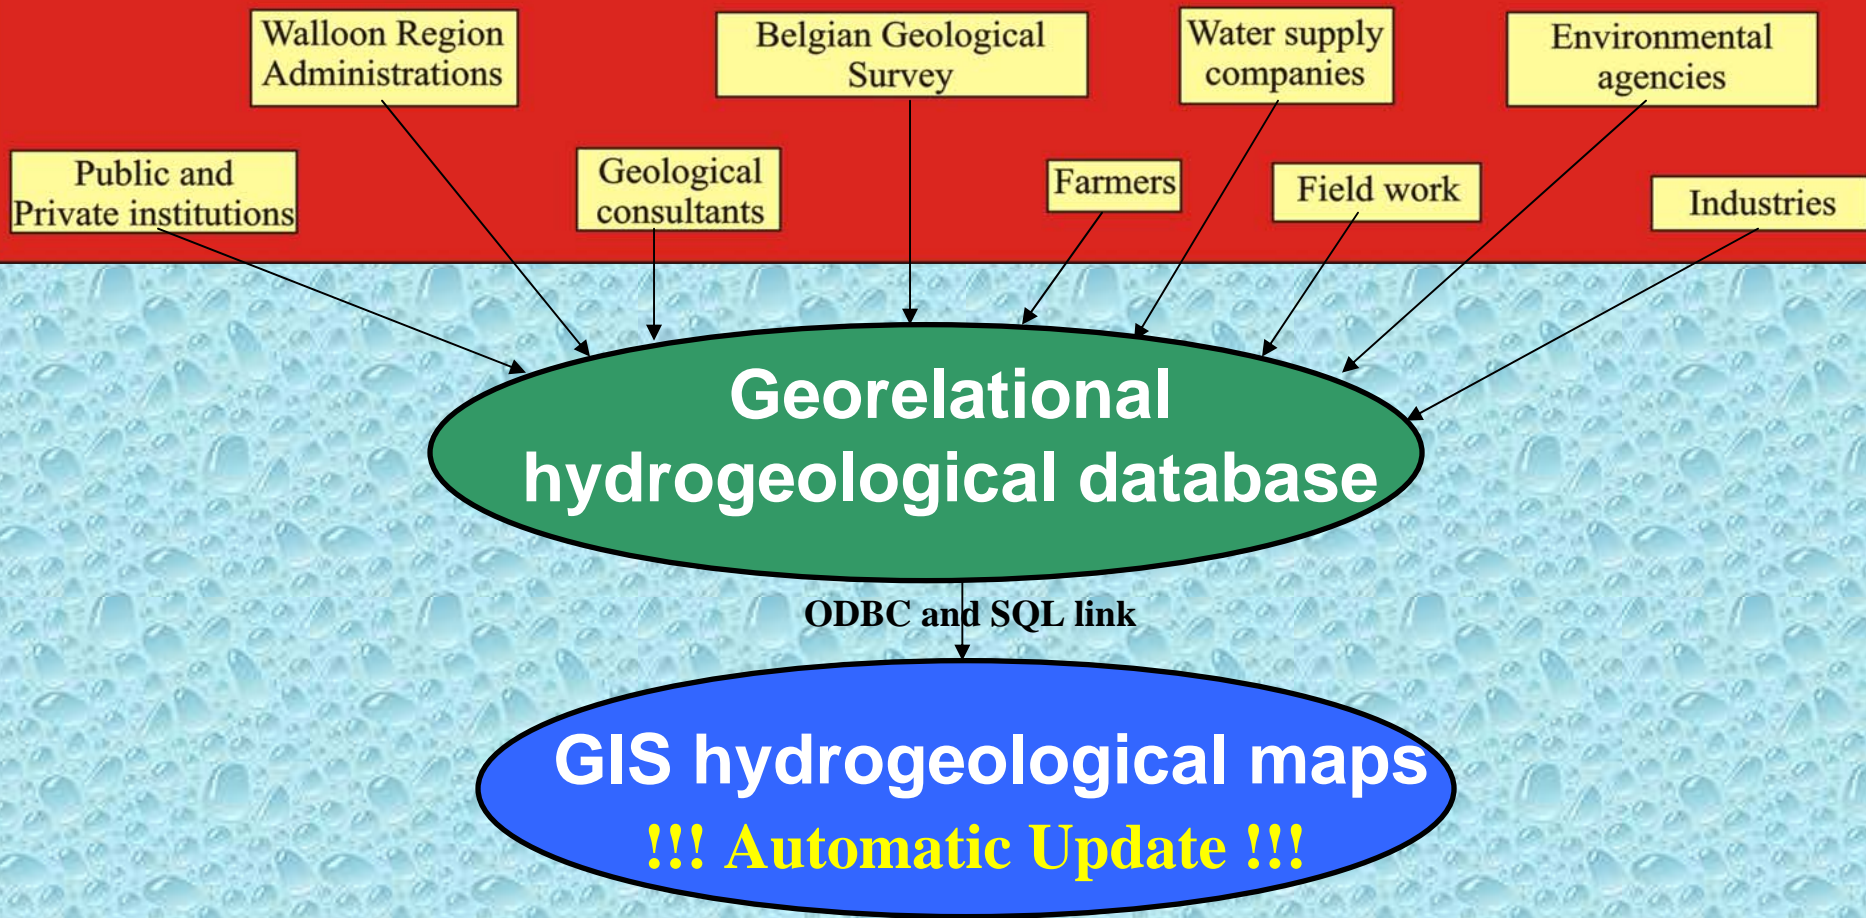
Walloon Region Administrations

Belgian Geological Survey

Water supply companies

Environmental agencies

Public and Private institutions

Geological consultants

Farmers

Field work

Industries

Georelational hydrogeological database

ODBC and SQL link

GIS hydrogeological maps

!!! Automatic Update !!!